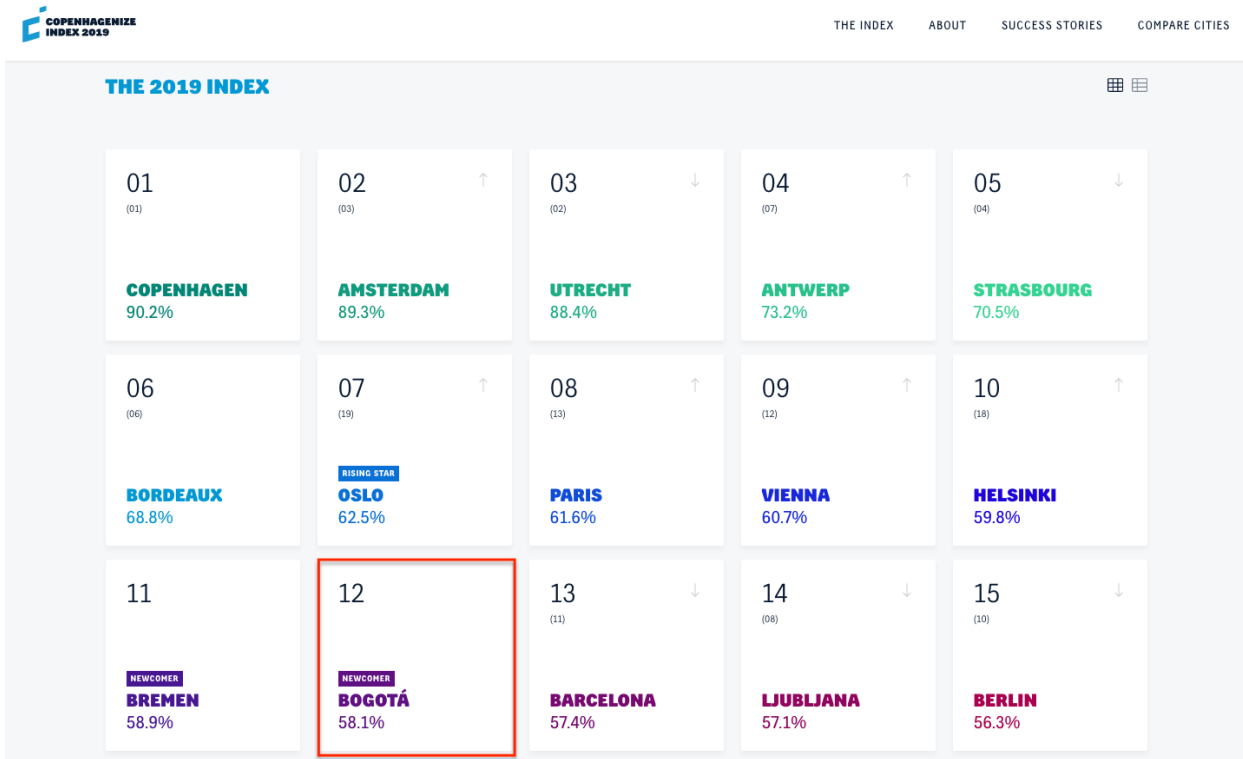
COPENHAGENIZE INDEX 2019

THE INDEX ABOUT SUCCESS STORIES COMPARE CITIES

THE 2019 INDEX

01
(01)
COPENHAGEN
90.2%

02 ↑
(03)
AMSTERDAM
89.3%

03 ↓
(02)
UTRECHT
88.4%

04 ↑
(07)
ANTWERP
73.2%

05 ↓
(04)
STRASBOURG
70.5%

06
(06)
BORDEAUX
68.8%

07 ↑
(19)
RISING STAR
OSLO
62.5%

08 ↑
(13)
PARIS
61.6%

09 ↑
(12)
VIENNA
60.7%

10 ↑
(18)
HELSINKI
59.8%

11
NEWCOMER
BREMEN
58.9%

12
NEWCOMER
BOGOTÁ
58.1%

13 ↓
(11)
BARCELONA
57.4%

14 ↓
(08)
LJUBLJANA
57.1%

15 ↓
(10)
BERLIN
56.3%